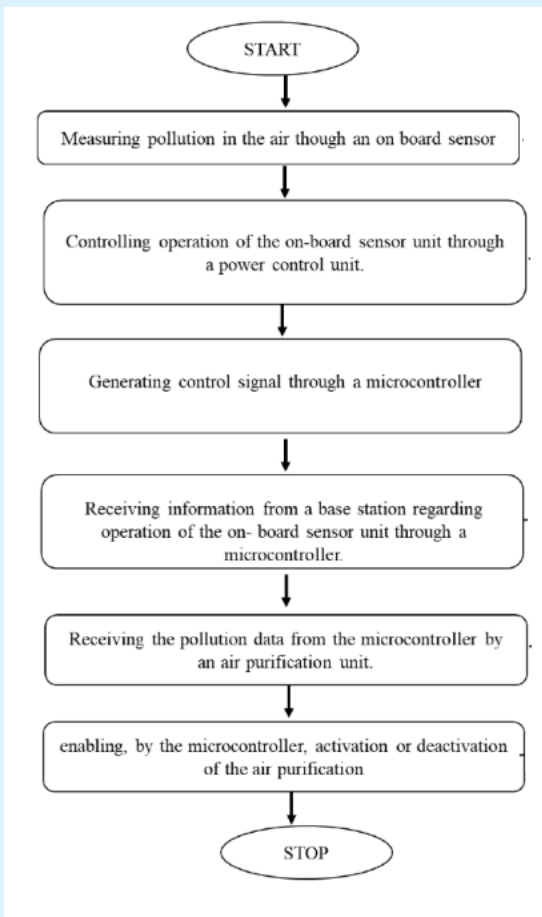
START

Measuring pollution in the air though an on board sensor

Controlling operation of the on-board sensor unit through a power control unit.

Generating control signal through a microcontroller

Receiving information from a base station regarding operation of the on- board sensor unit through a microcontroller.

Receiving the pollution data from the microcontroller by an air purification unit.

enabling, by the microcontroller, activation or deactivation of the air purification

STOP